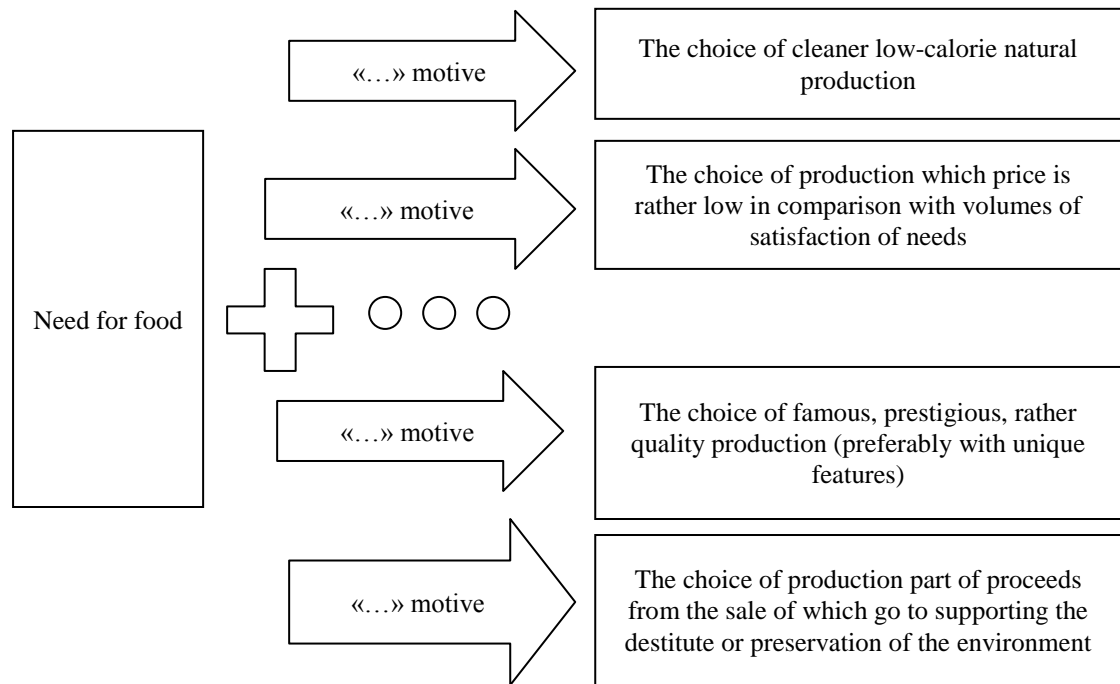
Need for food

«…» motive

The choice of cleaner low-calorie natural production

«…» motive

The choice of production which price is rather low in comparison with volumes of satisfaction of needs

«…» motive

The choice of famous, prestigious, rather quality production (preferably with unique features)

«…» motive

The choice of production part of proceeds from the sale of which go to supporting the destitute or preservation of the environment